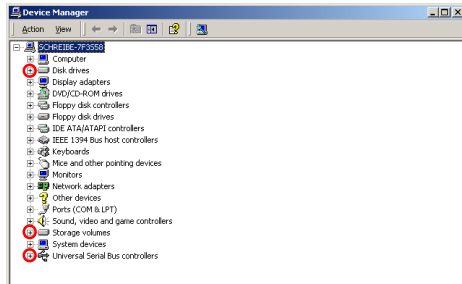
Device Manager

Action View

SCHREIBE-7F3558
Computer
Disk drives
Display adapters
DVD/CD-ROM drives
Floppy disk controllers
Floppy disk drives
IDE ATA/ATAPI controllers
IEEE 1394 Bus host controllers
Keyboards
Mice and other pointing devices
Monitors
Network adapters
Other devices
Ports (COM & LPT)
Sound, video and game controllers
Storage volumes
System devices
Universal Serial Bus controllers